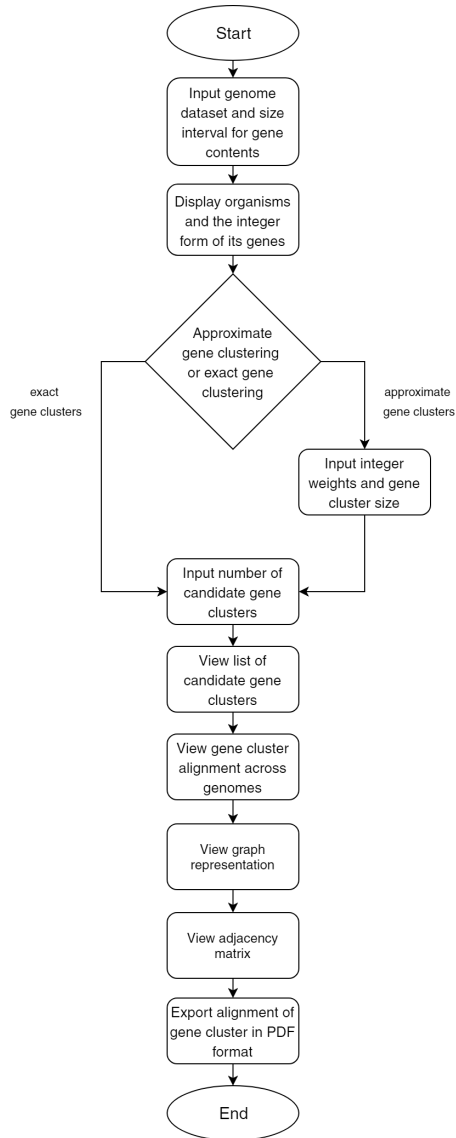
Start

Input genome dataset and size interval for gene contents

Display organisms and the integer form of its genes

Approximate gene clustering or exact gene clustering

exact gene clusters

approximate gene clusters

Input integer weights and gene cluster size

Input number of candidate gene clusters

View list of candidate gene clusters

View gene cluster alignment across genomes

View graph representation

View adjacency matrix

Export alignment of gene cluster in PDF format

End